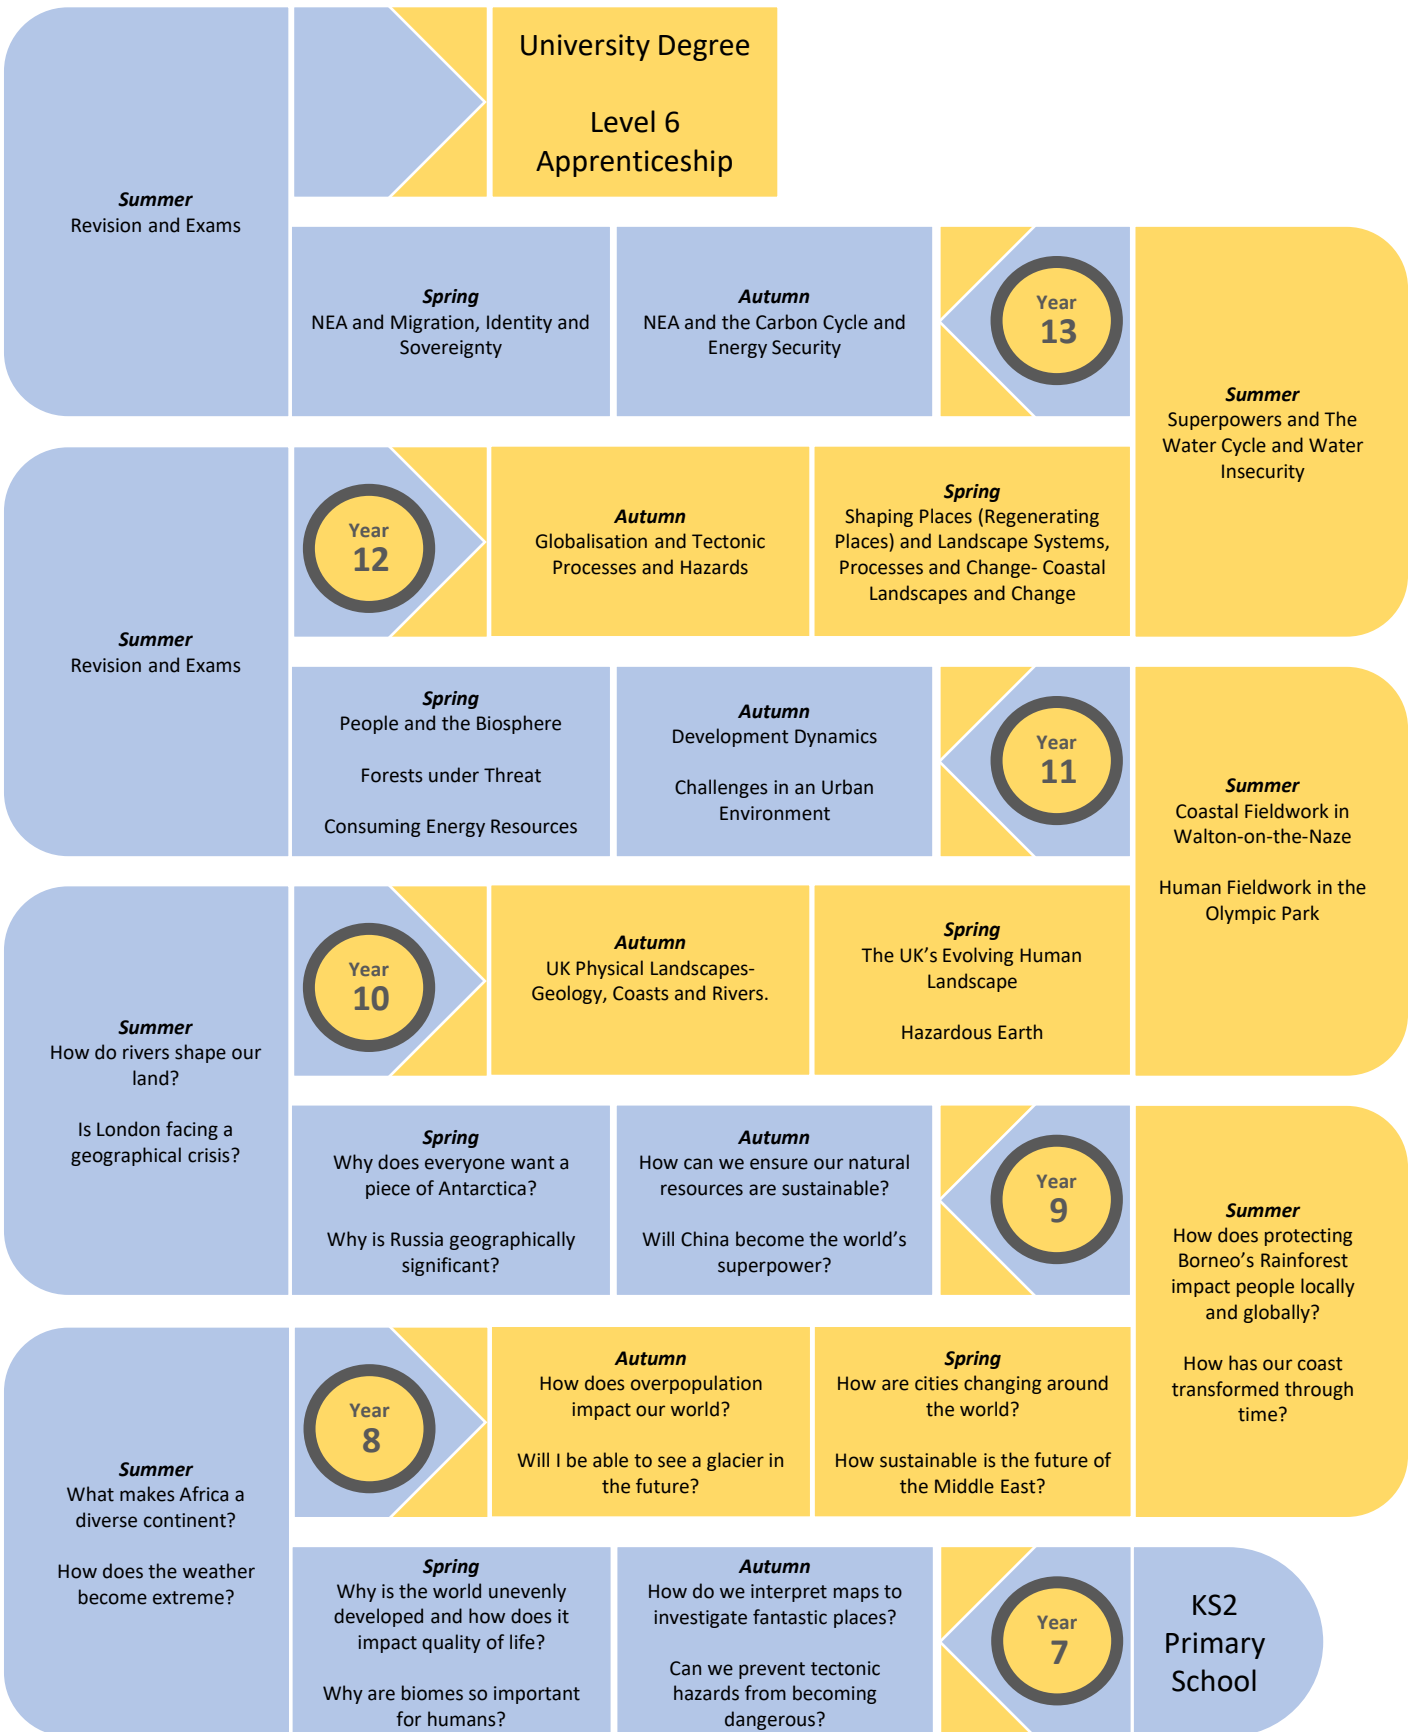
University Degree

Level 6 Apprenticeship

**Summer**
Revision and Exams

**Spring**
NEA and Migration, Identity and Sovereignty

**Autumn**
NEA and the Carbon Cycle and Energy Security

Year 13

**Summer**
Superpowers and The Water Cycle and Water Insecurity

Year 12

**Autumn**
Globalisation and Tectonic Processes and Hazards

**Spring**
Shaping Places (Regenerating Places) and Landscape Systems, Processes and Change- Coastal Landscapes and Change

**Summer**
Revision and Exams

**Spring**
People and the Biosphere

Forests under Threat

Consuming Energy Resources

**Autumn**
Development Dynamics

Challenges in an Urban Environment

Year 11

**Summer**
Coastal Fieldwork in Walton-on-the-Naze

Human Fieldwork in the Olympic Park

Year 10

**Autumn**
UK Physical Landscapes- Geology, Coasts and Rivers.

**Spring**
The UK's Evolving Human Landscape

Hazardous Earth

**Summer**
How do rivers shape our land?

Is London facing a geographical crisis?

**Spring**
Why does everyone want a piece of Antarctica?

Why is Russia geographically significant?

**Autumn**
How can we ensure our natural resources are sustainable?

Will China become the world's superpower?

Year 9

**Summer**
How does protecting Borneo's Rainforest impact people locally and globally?

How has our coast transformed through time?

Year 8

**Autumn**
How does overpopulation impact our world?

Will I be able to see a glacier in the future?

**Spring**
How are cities changing around the world?

How sustainable is the future of the Middle East?

**Summer**
What makes Africa a diverse continent?

How does the weather become extreme?

**Spring**
Why is the world unevenly developed and how does it impact quality of life?

Why are biomes so important for humans?

**Autumn**
How do we interpret maps to investigate fantastic places?

Can we prevent tectonic hazards from becoming dangerous?

Year 7

KS2 Primary School